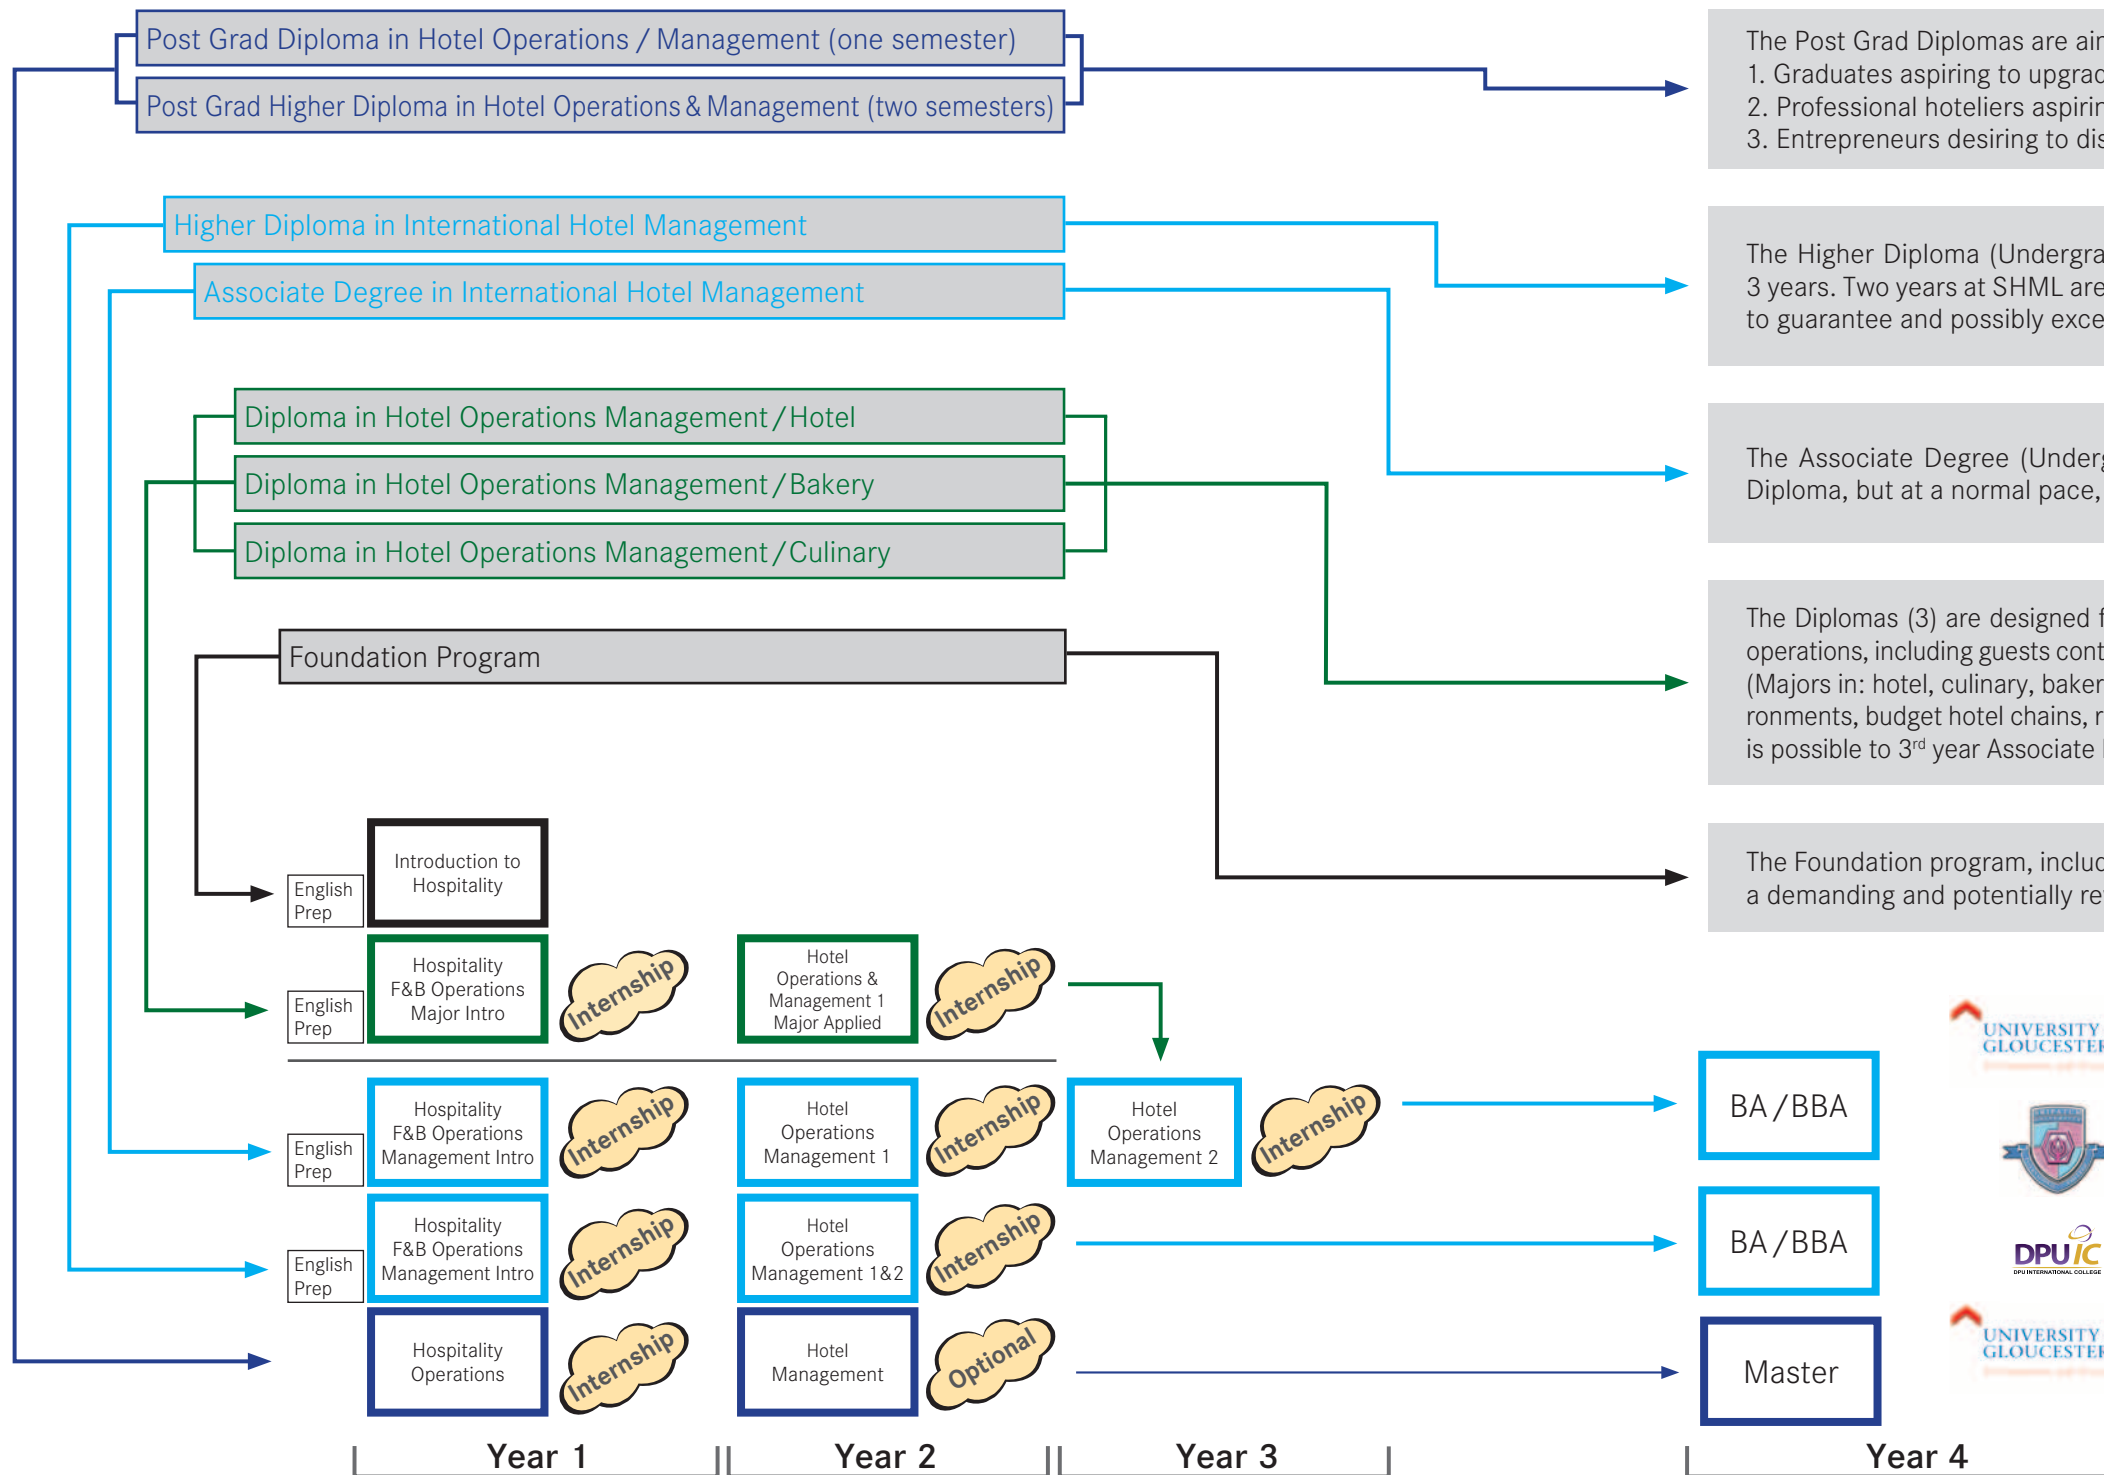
Post Grad Diploma in Hotel Operations / Management (one semester)

Post Grad Higher Diploma in Hotel Operations & Management (two semesters)

Higher Diploma in International Hotel Management

Associate Degree in International Hotel Management

Diploma in Hotel Operations Management / Hotel

Diploma in Hotel Operations Management / Bakery

Diploma in Hotel Operations Management / Culinary

Foundation Program

The Post Grad Diplomas are ai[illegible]
1. Graduates aspiring to upgra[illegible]
2. Professional hoteliers aspiri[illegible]
3. Entrepreneurs desiring to di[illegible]

The Higher Diploma (Undergra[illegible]
3 years. Two years at SHML are
to guarantee and possibly exce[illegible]

The Associate Degree (Under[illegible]
Diploma, but at a normal pace,

The Diplomas (3) are designed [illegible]
operations, including guests cont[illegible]
(Majors in: hotel, culinary, baker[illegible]
ronments, budget hotel chains, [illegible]
is possible to 3$^{rd}$ year Associate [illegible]

The Foundation program, inclu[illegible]
a demanding and potentially re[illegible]

English Prep

Introduction to Hospitality

English Prep

Hospitality F&B Operations Major Intro

Internship

Hotel Operations & Management 1 Major Applied

Internship

English Prep

Hospitality F&B Operations Management Intro

Internship

Hotel Operations Management 1

Internship

Hotel Operations Management 2

Internship

BA / BBA

UNIVERSITY GLOUCESTER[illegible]

English Prep

Hospitality F&B Operations Management Intro

Internship

Hotel Operations Management 1&2

Internship

BA / BBA

DPU IC

Hospitality Operations

Internship

Hotel Management

Optional

Master

UNIVERSITY GLOUCESTER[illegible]

Year 1

Year 2

Year 3

Year 4